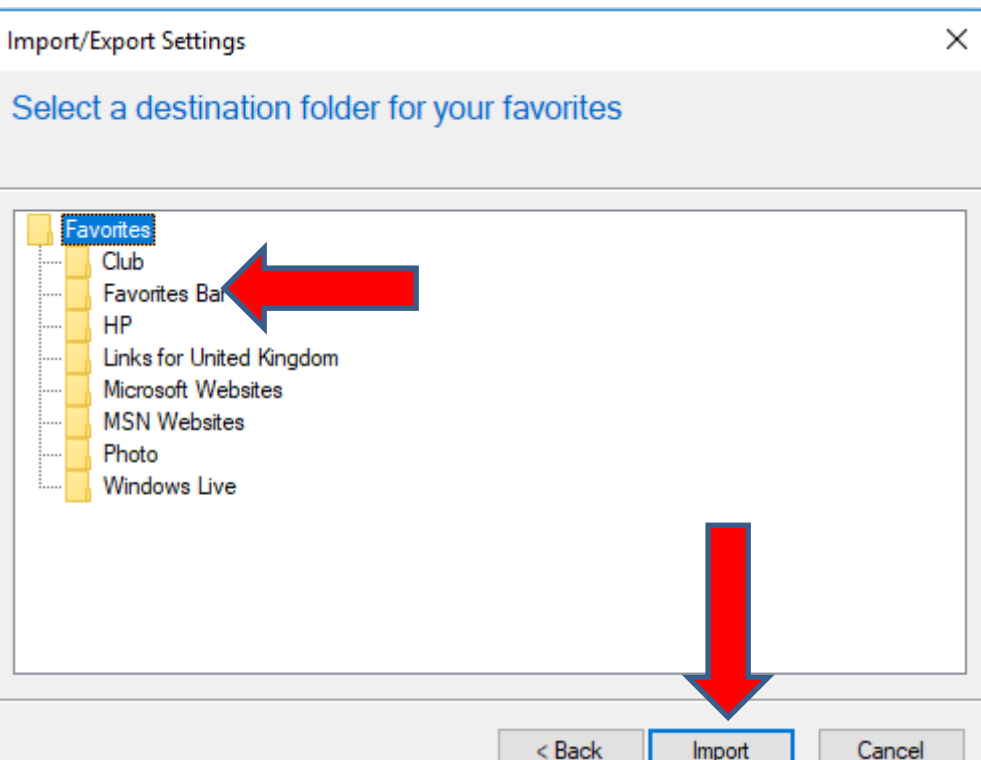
Import/Export Settings

×

Select a destination folder for your favorites

Favorites
Club
Favorites Ba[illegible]
HP
Links for United Kingdom
Microsoft Websites
MSN Websites
Photo
Windows Live

< Back
Import
Cancel